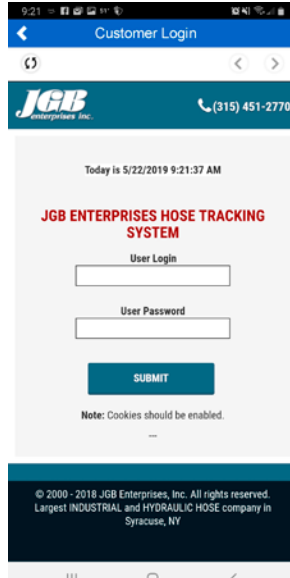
9:21

Customer Login

JGB enterprises inc.

(315) 451-2770

Today is 5/22/2019 9:21:37 AM

JGB ENTERPRISES HOSE TRACKING SYSTEM

User Login

User Password

SUBMIT

Note: Cookies should be enabled.

© 2000 - 2018 JGB Enterprises, Inc. All rights reserved. Largest INDUSTRIAL and HYDRAULIC HOSE company in Syracuse, NY